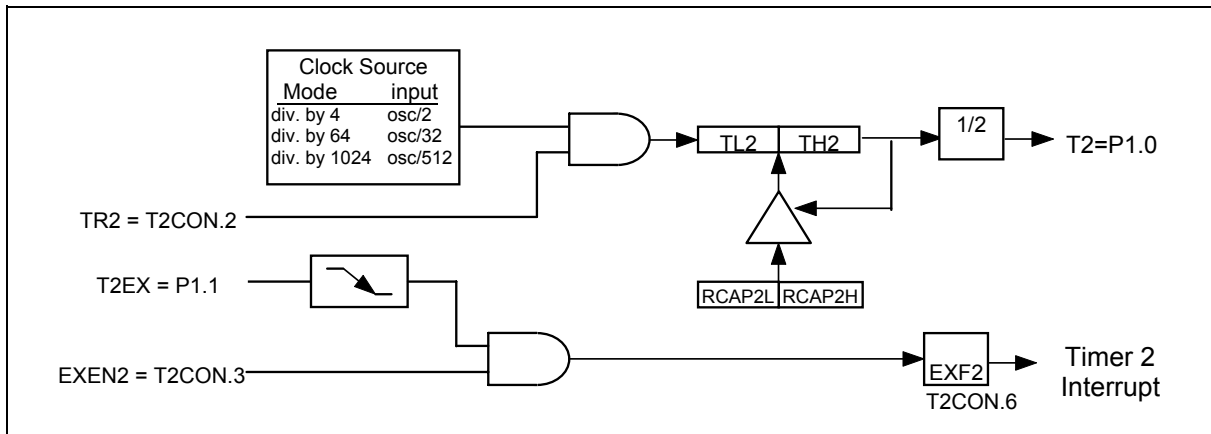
Clock Source
| Mode | input |
|---|---|
| div. by 4 | osc/2 |
| div. by 64 | osc/32 |
| div. by 1024 | osc/512 |

TL2 TH2

1/2

T2=P1.0

TR2 = T2CON.2

T2EX = P1.1

RCAP2L RCAP2H

EXEN2 = T2CON.3

EXF2
T2CON.6

Timer 2
Interrupt